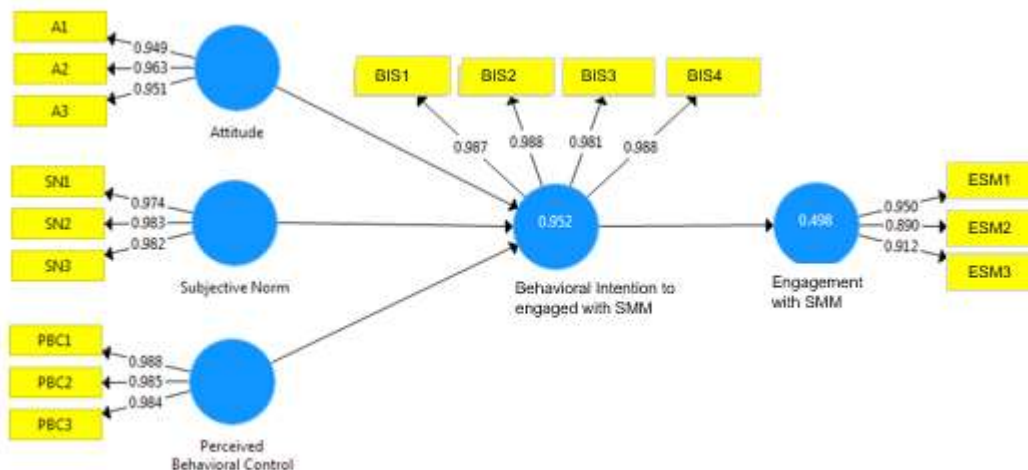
A1
A2
A3
0.949
0.963
0.951
Attitude

SN1
SN2
SN3
0.974
0.983
0.982
Subjective Norm

PBC1
PBC2
PBC3
0.988
0.985
0.984
Perceived Behavioral Control

BIS1
BIS2
BIS3
BIS4
0.987
0.988
0.981
0.988
0.952
Behavioral Intention to engaged with SMM

0.498
Engagement with SMM
0.950
0.890
0.912
ESM1
ESM2
ESM3